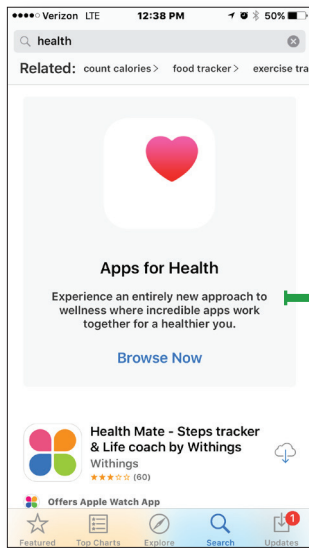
●●●●○ Verizon LTE 12:38 PM 50%

health

Related: count calories > food tracker > exercise tra

Apps for Health

Experience an entirely new approach to wellness where incredible apps work together for a healthier you.

Browse Now

Health Mate - Steps tracker & Life coach by Withings

Withings

★★★☆☆ (60)

Offers Apple Watch App

Featured Top Charts Explore Search 1 Updates